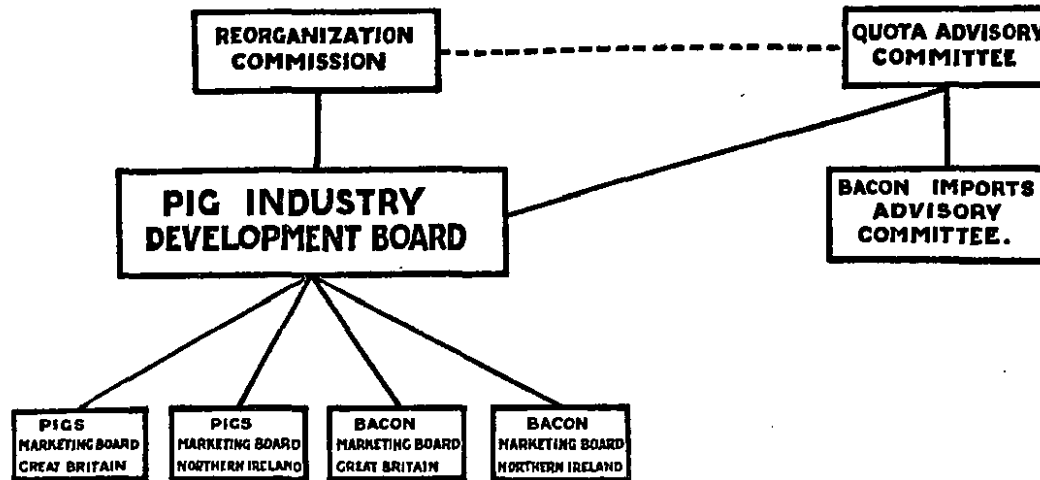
REORGANIZATION COMMISSION

QUOTA ADVISORY COMMITTEE

PIG INDUSTRY DEVELOPMENT BOARD

BACON IMPORTS ADVISORY COMMITTEE.

PIGS MARKETING BOARD GREAT BRITAIN

PIGS MARKETING BOARD NORTHERN IRELAND

BACON MARKETING BOARD GREAT BRITAIN

BACON MARKETING BOARD NORTHERN IRELAND